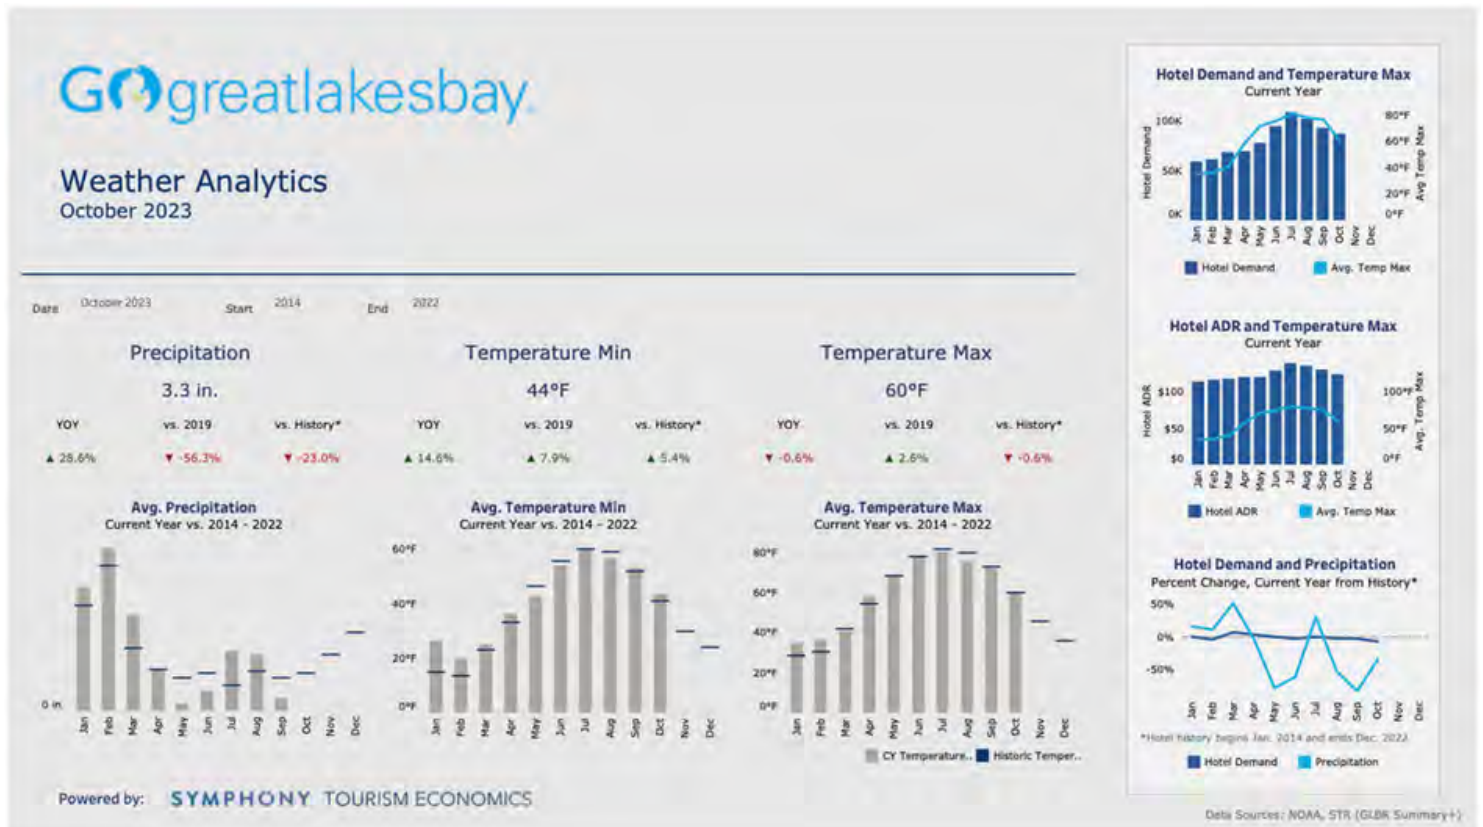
Gogreatlakesbay

Weather Analytics
October 2023

Date October 2023 Start 2014 End 2022

Precipitation
3.3 in.

| YOY | vs. 2019 | vs. History* |
|---|---|---|
| ▲ 28.6% | ▼ -56.3% | ▼ -23.0% |

Temperature Min
44°F

| YOY | vs. 2019 | vs. History* |
|---|---|---|
| ▲ 14.6% | ▲ 7.9% | ▲ 5.4% |

Temperature Max
60°F

| YOY | vs. 2019 | vs. History* |
|---|---|---|
| ▼ -0.6% | ▲ 2.6% | ▼ -0.6% |

Avg. Precipitation
Current Year vs. 2014 - 2022
0 in
Jan Feb Mar Apr May Jun Jul Aug Sep Oct Nov Dec

Avg. Temperature Min
Current Year vs. 2014 - 2022
60°F 40°F 20°F 0°F
Jan Feb Mar Apr May Jun Jul Aug Sep Oct Nov Dec

Avg. Temperature Max
Current Year vs. 2014 - 2022
80°F 60°F 40°F 20°F 0°F
Jan Feb Mar Apr May Jun Jul Aug Sep Oct Nov Dec
CY Temperature.. Historic Temper..

Hotel Demand and Temperature Max
Current Year
Hotel Demand 100K 50K 0K
80°F 60°F 40°F 20°F 0°F Avg. Temp Max
Jan Feb Mar Apr May Jun Jul Aug Sep Oct Nov Dec
Hotel Demand Avg. Temp Max

Hotel ADR and Temperature Max
Current Year
Hotel ADR $100 $50 $0
100°F 50°F 0°F Avg. Temp Max
Jan Feb Mar Apr May Jun Jul Aug Sep Oct Nov Dec
Hotel ADR Avg. Temp Max

Hotel Demand and Precipitation
Percent Change, Current Year from History*
50% 0% -50%
Jan Feb Mar Apr May Jun Jul Aug Sep Oct Nov Dec
*Hotel history begins Jan. 2014 and ends Dec. 2022
Hotel Demand Precipitation

Powered by: SYMPHONY TOURISM ECONOMICS

Data Sources: NOAA, STR (GLBR Summary+)